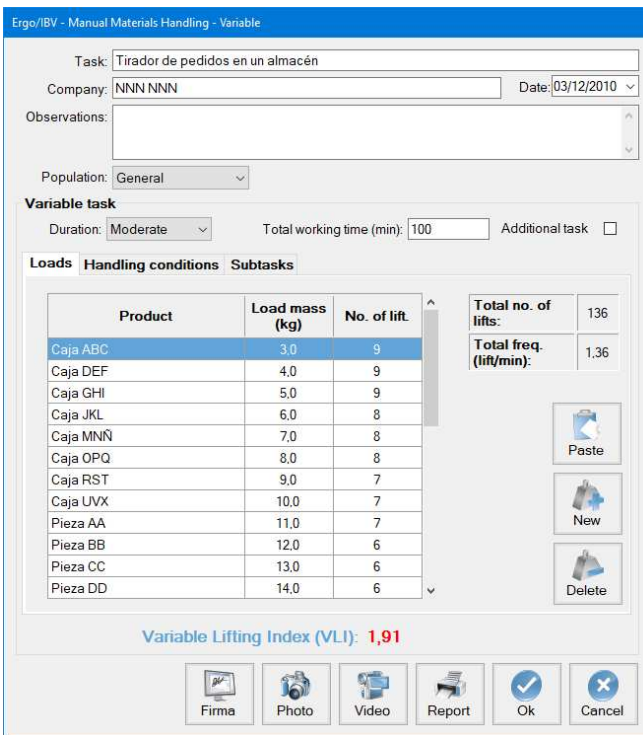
Ergo/IBV - Manual Materials Handling - Variable

Task: Tirador de pedidos en un almacén

Company: NNN NNN

Date: 03/12/2010

Observations:

Population: General

Variable task

Duration: Moderate

Total working time (min): 100

Additional task

Loads | Handling conditions | Subtasks

| Product | Load mass (kg) | No. of lift. |
|---|---|---|
| Caja ABC | 3,0 | 9 |
| Caja DEF | 4,0 | 9 |
| Caja GHI | 5,0 | 9 |
| Caja JKL | 6,0 | 8 |
| Caja MNÑ | 7,0 | 8 |
| Caja OPQ | 8,0 | 8 |
| Caja RST | 9,0 | 7 |
| Caja UVX | 10,0 | 7 |
| Pieza AA | 11,0 | 7 |
| Pieza BB | 12,0 | 6 |
| Pieza CC | 13,0 | 6 |
| Pieza DD | 14,0 | 6 |

| Total no. of lifts: | 136 |
|---|---|
| Total freq. (lift/min): | 1,36 |

Paste

New

Delete

Variable Lifting Index (VLI): 1,91

Firma Photo Video Report Ok Cancel